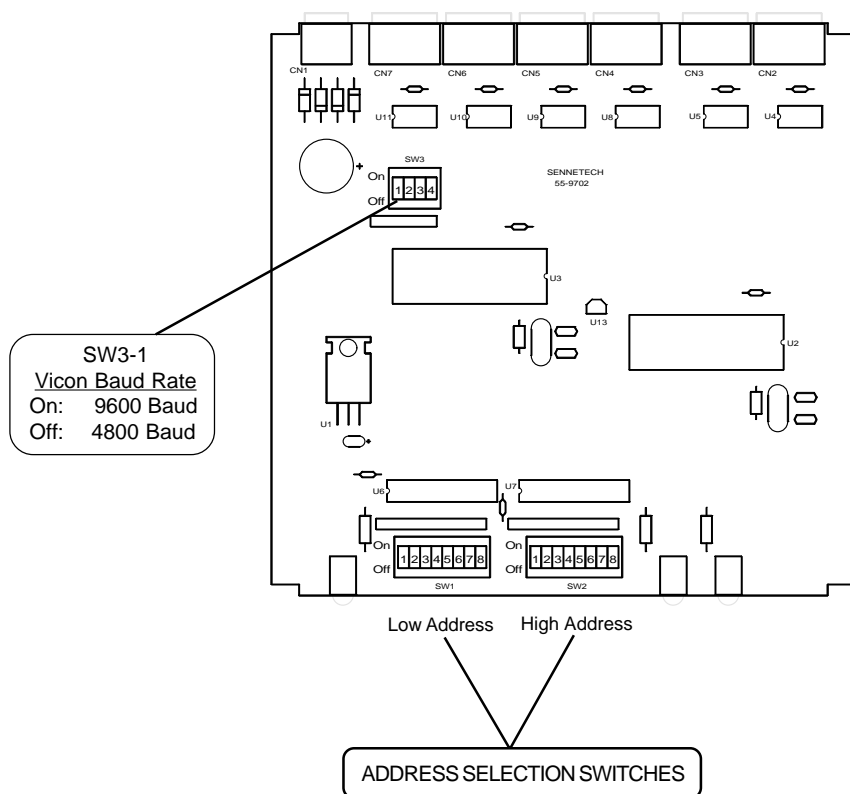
CN1 CN7 CN6 CN5 CN4 CN3 CN2

U11 U10 U9 U8 U5 U4

+

SW3
On
1 2 3 4
Off

SENNETECH
55-9702

U3

U13

U2

SW3-1
Vicon Baud Rate
On: 9600 Baud
Off: 4800 Baud

U1

U6 U7

On
1 2 3 4 5 6 7 8
Off
SW1

On
1 2 3 4 5 6 7 8
Off
SW2

Low Address High Address

ADDRESS SELECTION SWITCHES